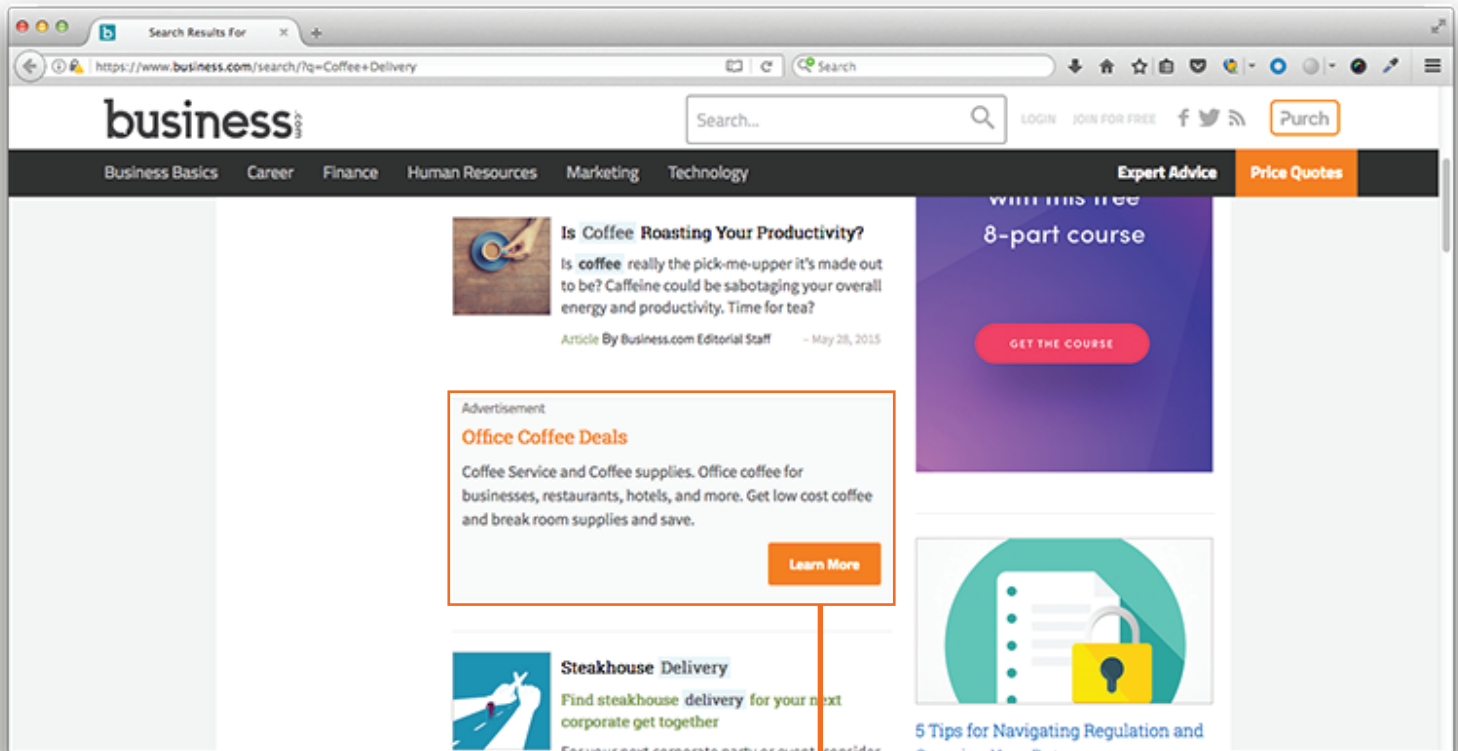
Search Results For

https://www.business.com/search/?q=Coffee+Delivery

Search

business.com

Search...

LOGIN JOIN FOR FREE

Purch

Business Basics Career Finance Human Resources Marketing Technology Expert Advice Price Quotes

Is Coffee Roasting Your Productivity?

Is coffee really the pick-me-upper it's made out to be? Caffeine could be sabotaging your overall energy and productivity. Time for tea?

Article By Business.com Editorial Staff – May 28, 2015

Advertisement

Office Coffee Deals

Coffee Service and Coffee supplies. Office coffee for businesses, restaurants, hotels, and more. Get low cost coffee and break room supplies and save.

Learn More

Steakhouse Delivery

Find steakhouse delivery for your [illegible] corporate get together

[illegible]

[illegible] 8-part course

GET THE COURSE

5 Tips for Navigating Regulation and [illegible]